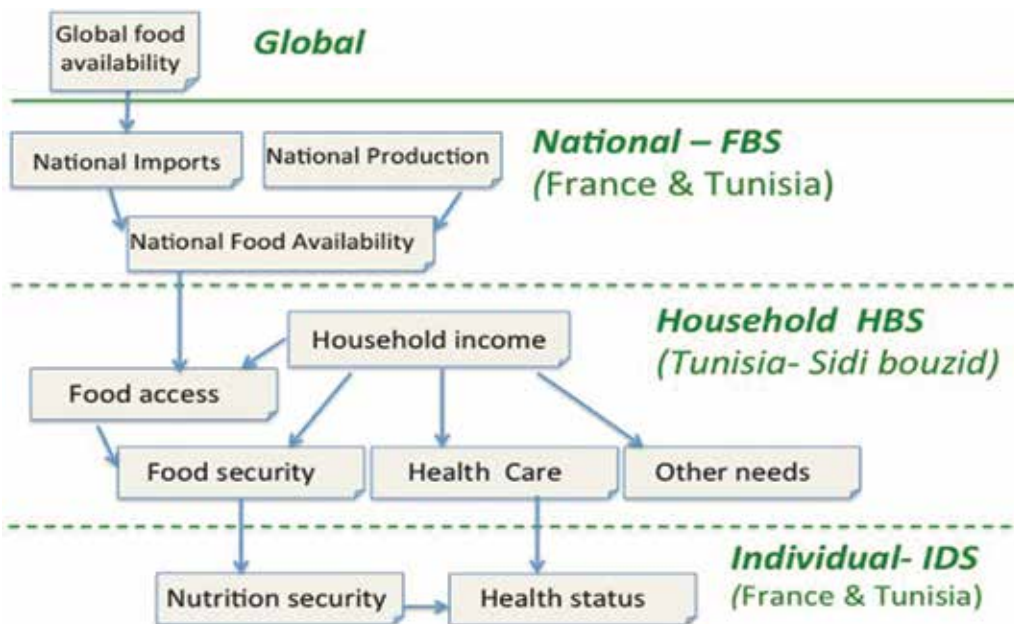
Global food availability

Global

National Imports

National Production

National – FBS
(France & Tunisia)

National Food Availability

Household income

Household HBS
(Tunisia- Sidi bouzid)

Food access

Food security

Health Care

Other needs

Individual- IDS
(France & Tunisia)

Nutrition security

Health status